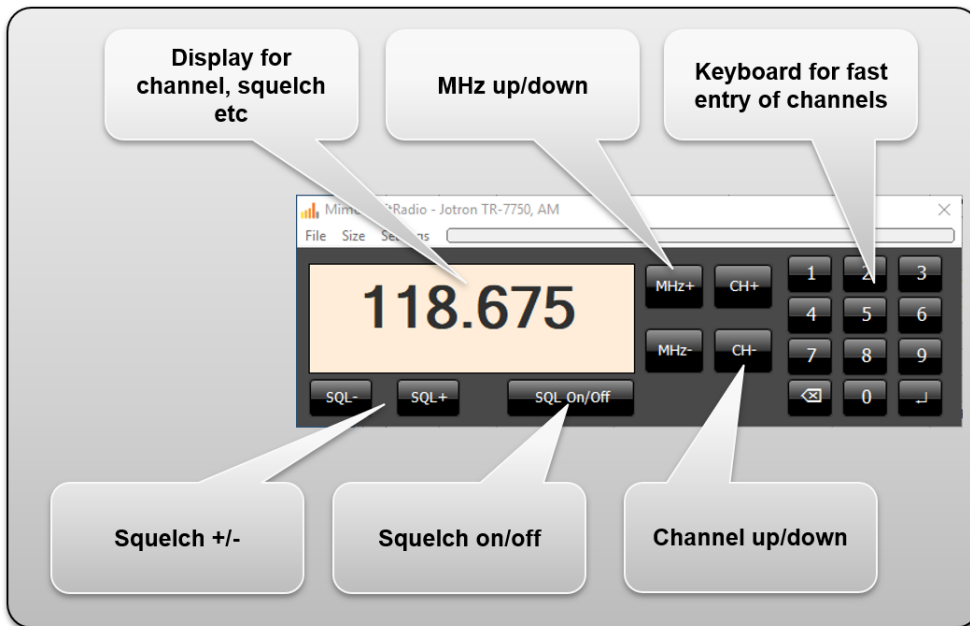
Display for channel, squelch etc

MHz up/down

Keyboard for fast entry of channels

Mim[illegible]Radio - Jotron TR-7750, AM

×

File Size Se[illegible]s

118.675

MHz+ CH+

MHz- CH-

1 2 3
4 5 6
7 8 9
⌫ 0 ↵

SQL- SQL+ SQL On/Off

Squelch +/-

Squelch on/off

Channel up/down